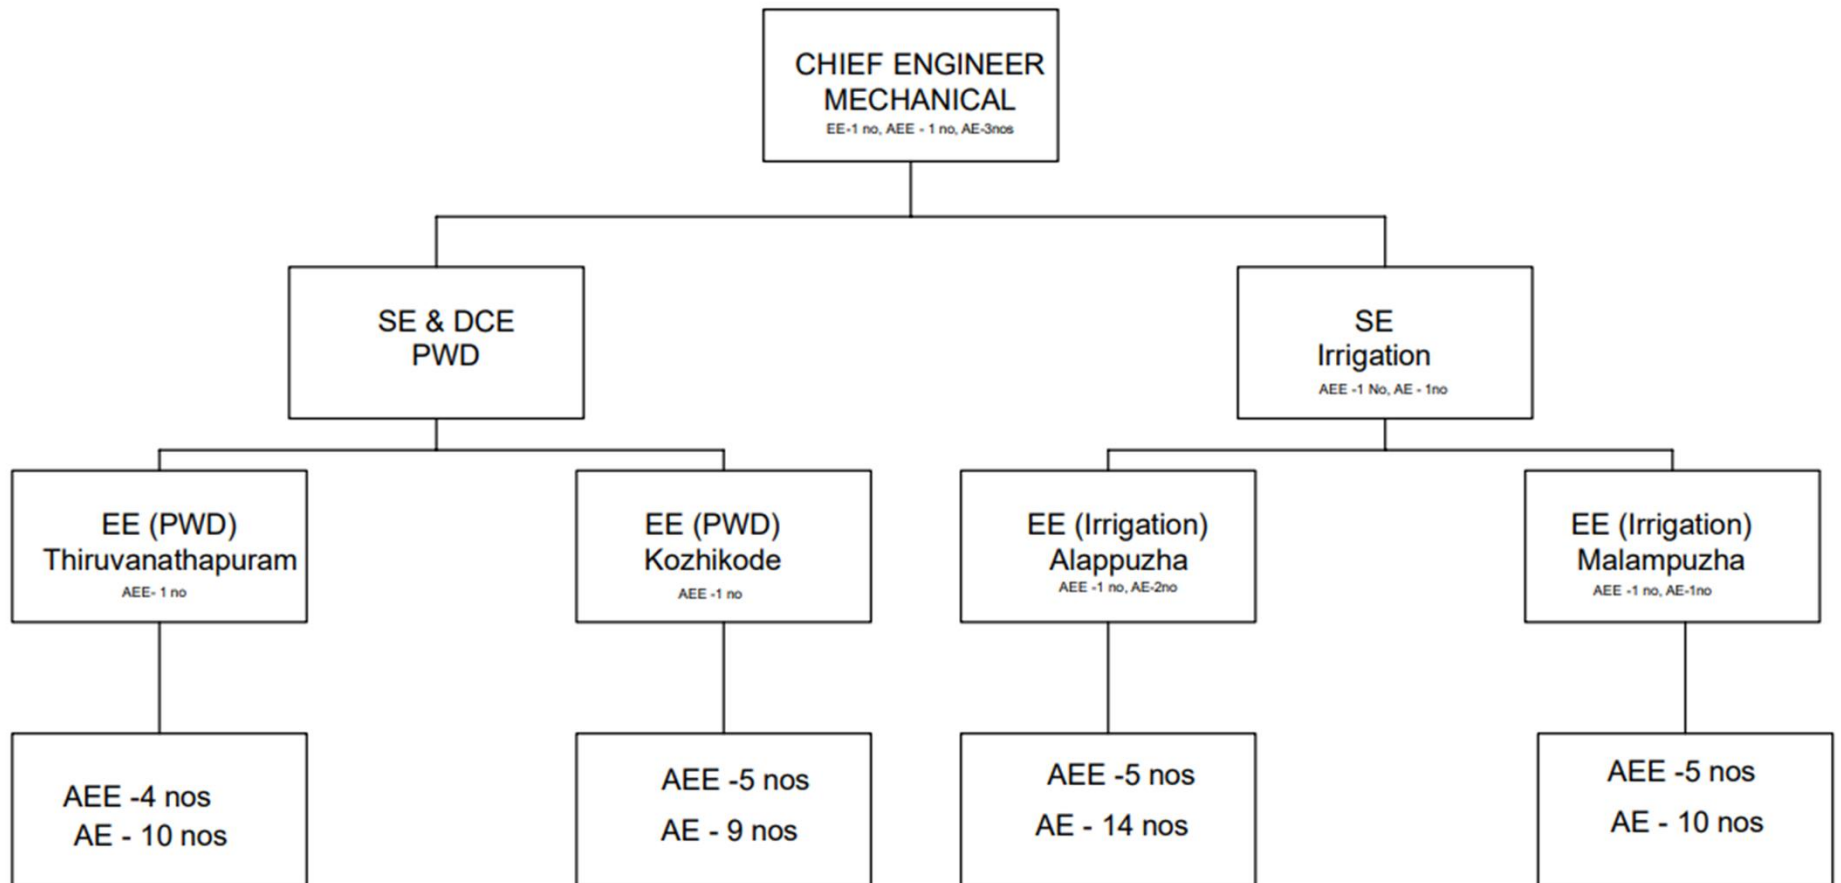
CHIEF ENGINEER MECHANICAL
EE-1 no, AEE - 1 no, AE-3nos

SE & DCE PWD

SE Irrigation
AEE -1 No, AE - 1no

EE (PWD) Thiruvanathapuram
AEE- 1 no

EE (PWD) Kozhikode
AEE -1 no

EE (Irrigation) Alappuzha
AEE -1 no, AE-2no

EE (Irrigation) Malampuzha
AEE -1 no, AE-1no

AEE -4 nos
AE - 10 nos

AEE -5 nos
AE - 9 nos

AEE -5 nos
AE - 14 nos

AEE -5 nos
AE - 10 nos